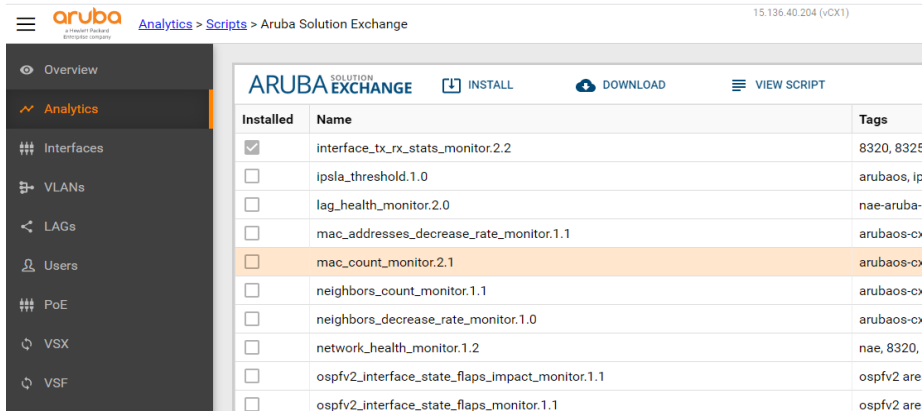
aruba
a Hewlett Packard Enterprise company

Analytics > Scripts > Aruba Solution Exchange

15.136.40.204 (vCX1)

Overview
Analytics
Interfaces
VLANs
LAGs
Users
PoE
VSX
VSF

ARUBA SOLUTION EXCHANGE
INSTALL
DOWNLOAD
VIEW SCRIPT

| Installed | Name | Tags |
|---|---|---|
| | interface_tx_rx_stats_monitor.2.2 | 8320, 832 |
| | ipsla_threshold.1.0 | arubaos, ip |
| | lag_health_monitor.2.0 | nae-aruba- |
| | mac_addresses_decrease_rate_monitor.1.1 | arubaos-c |
| | mac_count_monitor.2.1 | arubaos-c |
| | neighbors_count_monitor.1.1 | arubaos-c |
| | neighbors_decrease_rate_monitor.1.0 | arubaos-c |
| | network_health_monitor.1.2 | nae, 8320, |
| | ospfv2_interface_state_flaps_impact_monitor.1.1 | ospfv2 are |
| | ospfv2_interface_state_flaps_monitor.1.1 | ospfv2 are |